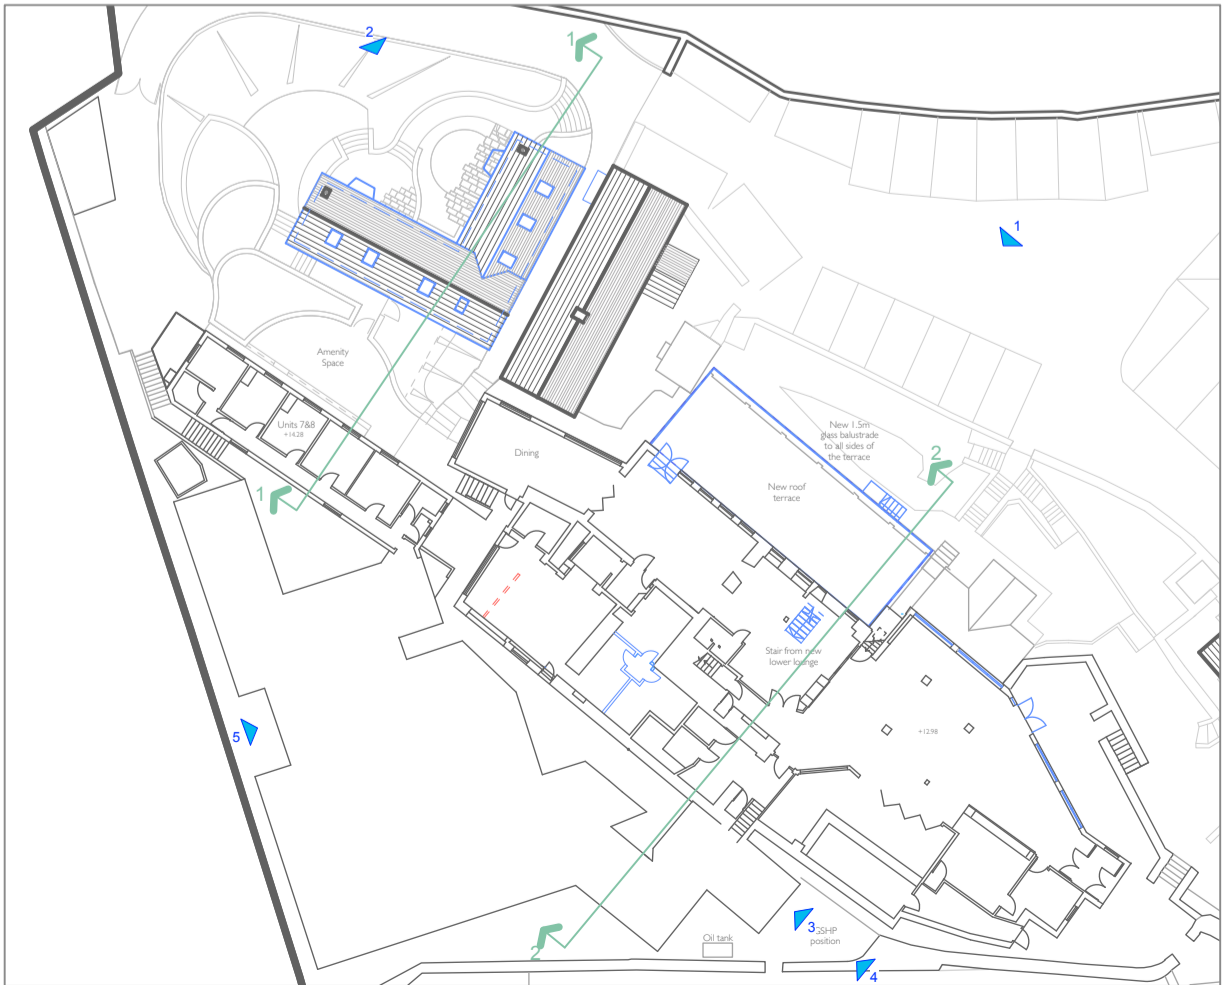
2

1

1

Amenity Space

Units 7&8
+14.28

Dining

New 1.5m glass balustrade to all sides of the terrace

2

New roof terrace

1

Stair from new lower lounge

+12.98

5

3
GSHP position

Oil tank

2

4